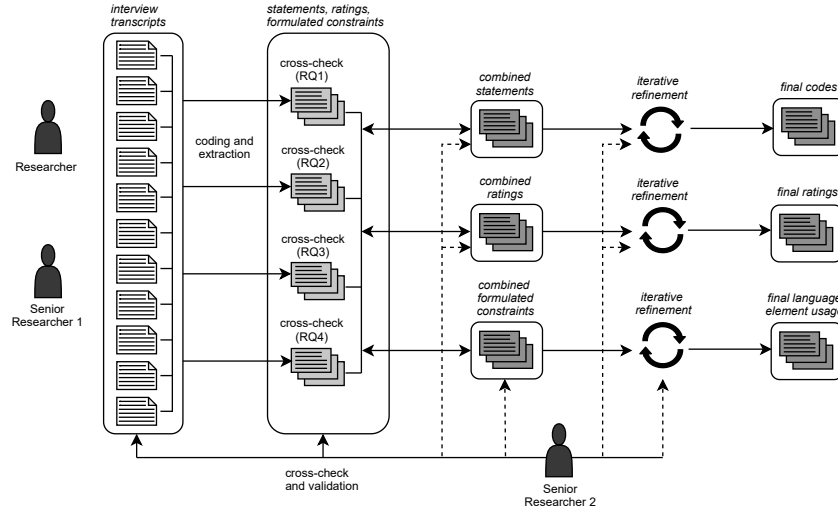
interview transcripts

statements, ratings, formulated constraints

Researcher

Senior Researcher 1

coding and extraction

cross-check (RQ1)

cross-check (RQ2)

cross-check (RQ3)

cross-check (RQ4)

combined statements

combined ratings

combined formulated constraints

iterative refinement

iterative refinement

iterative refinement

final codes

final ratings

final language element usage

cross-check and validation

Senior Researcher 2